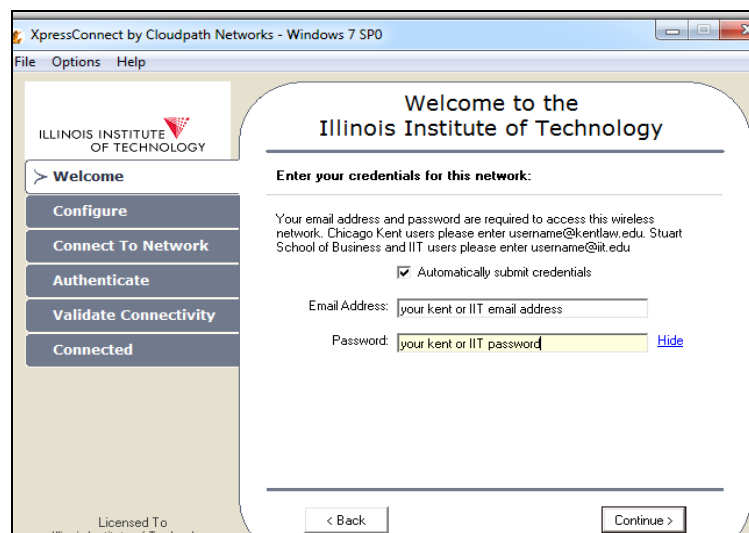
XpressConnect by Cloudpath Networks - Windows 7 SP0

File Options Help

ILLINOIS INSTITUTE OF TECHNOLOGY

> Welcome
Configure
Connect To Network
Authenticate
Validate Connectivity
Connected

Welcome to the
Illinois Institute of Technology

Enter your credentials for this network:

Your email address and password are required to access this wireless network. Chicago Kent users please enter username@kentlaw.edu. Stuart School of Business and IIT users please enter username@iit.edu

Automatically submit credentials

Email Address: your kent or IIT email address

Password: your kent or IIT password Hide

Licensed To
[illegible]

< Back

Continue >